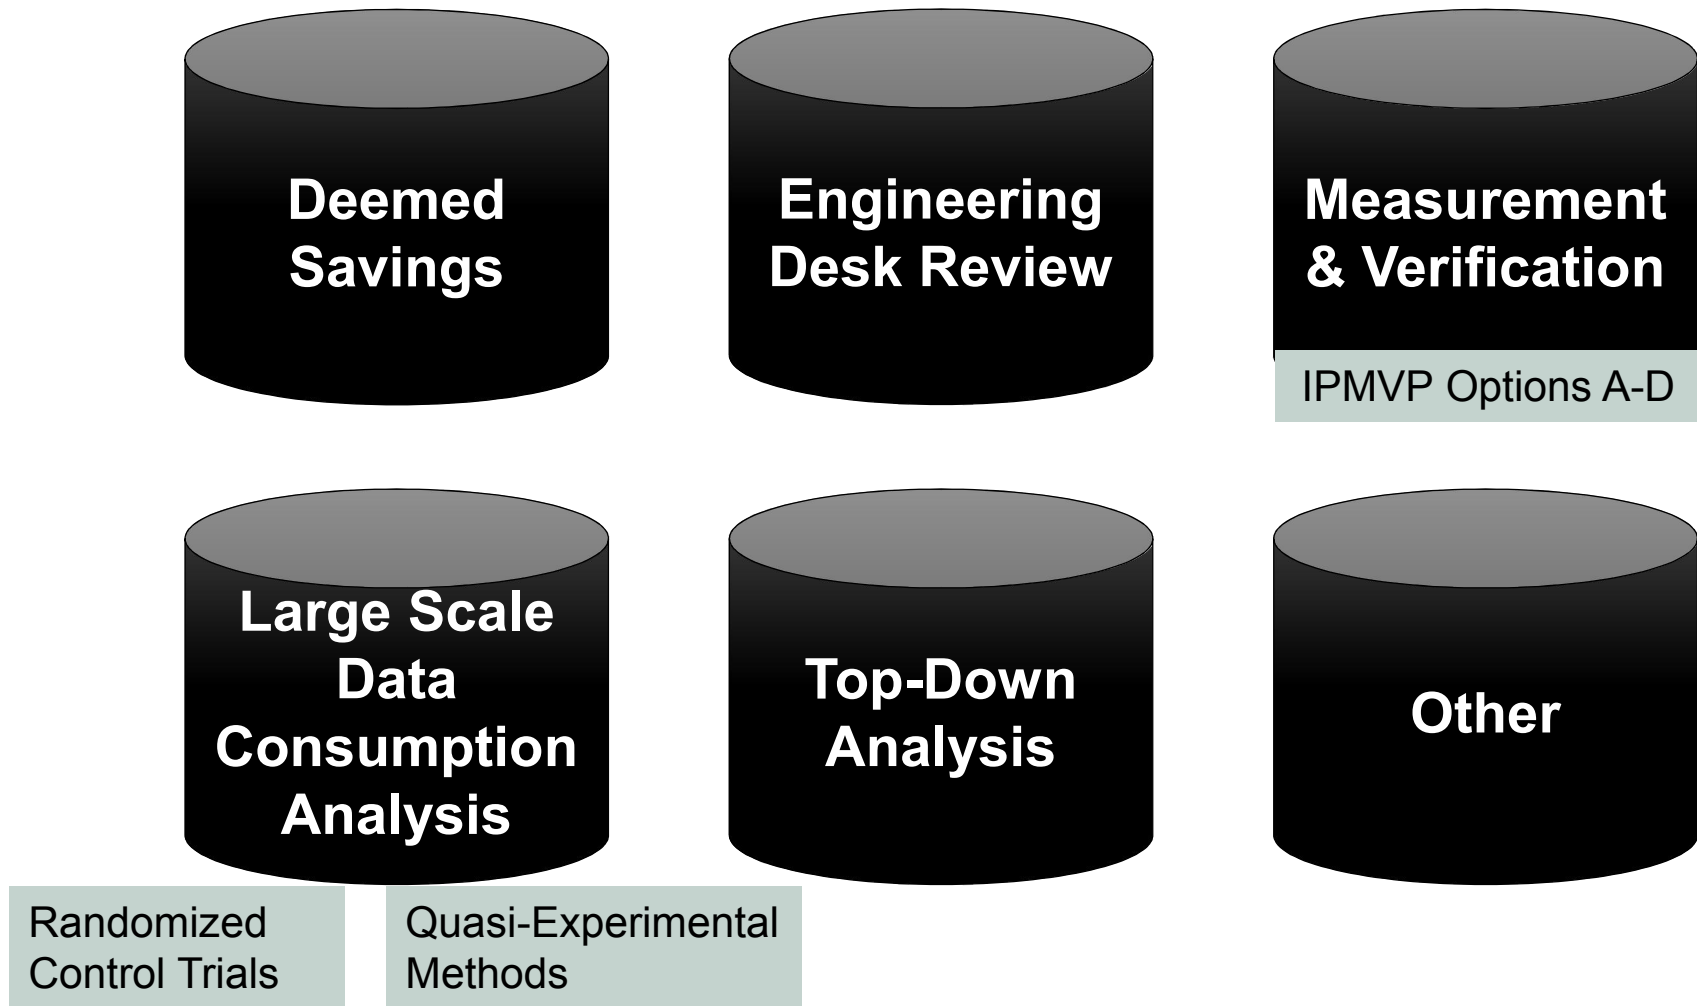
Deemed Savings

Engineering Desk Review

Measurement & Verification

IPMVP Options A-D

Large Scale Data Consumption Analysis

Top-Down Analysis

Other

Randomized Control Trials

Quasi-Experimental Methods